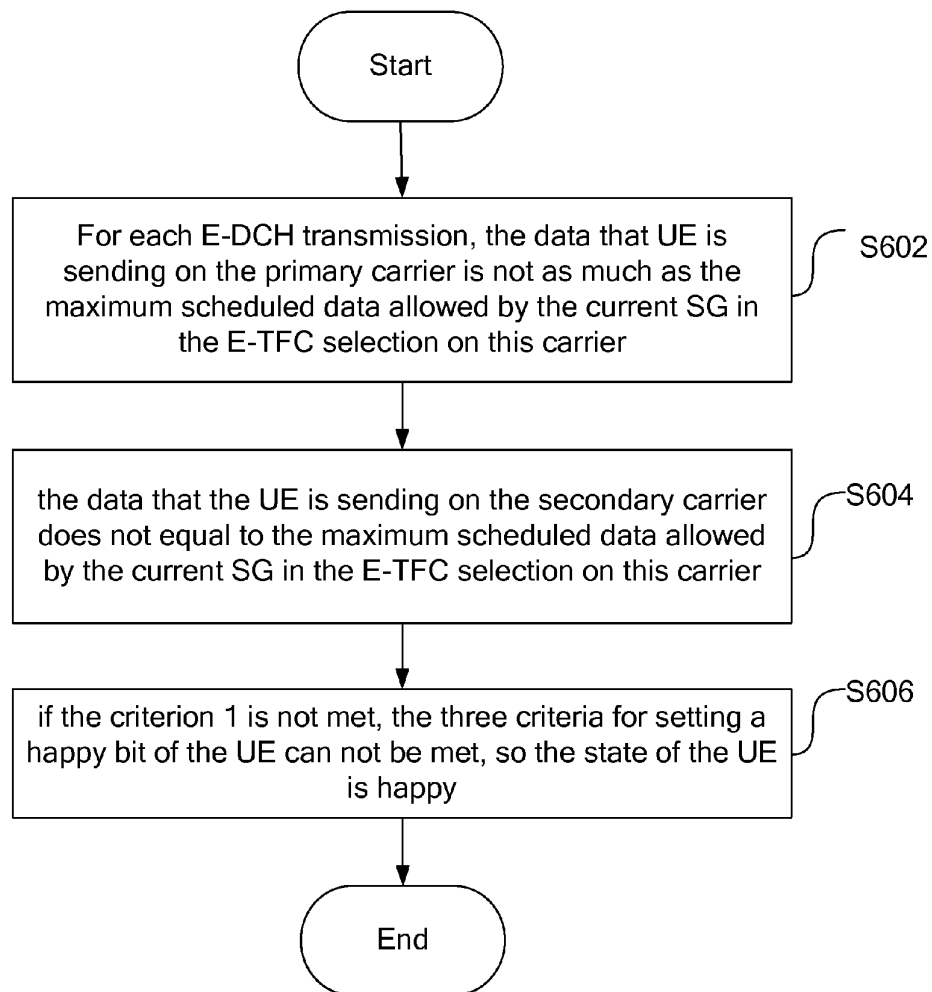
Start

For each E-DCH transmission, the data that UE is sending on the primary carrier is not as much as the maximum scheduled data allowed by the current SG in the E-TFC selection on this carrier

S602

the data that the UE is sending on the secondary carrier does not equal to the maximum scheduled data allowed by the current SG in the E-TFC selection on this carrier

S604

if the criterion 1 is not met, the three criteria for setting a happy bit of the UE can not be met, so the state of the UE is happy

S606

End